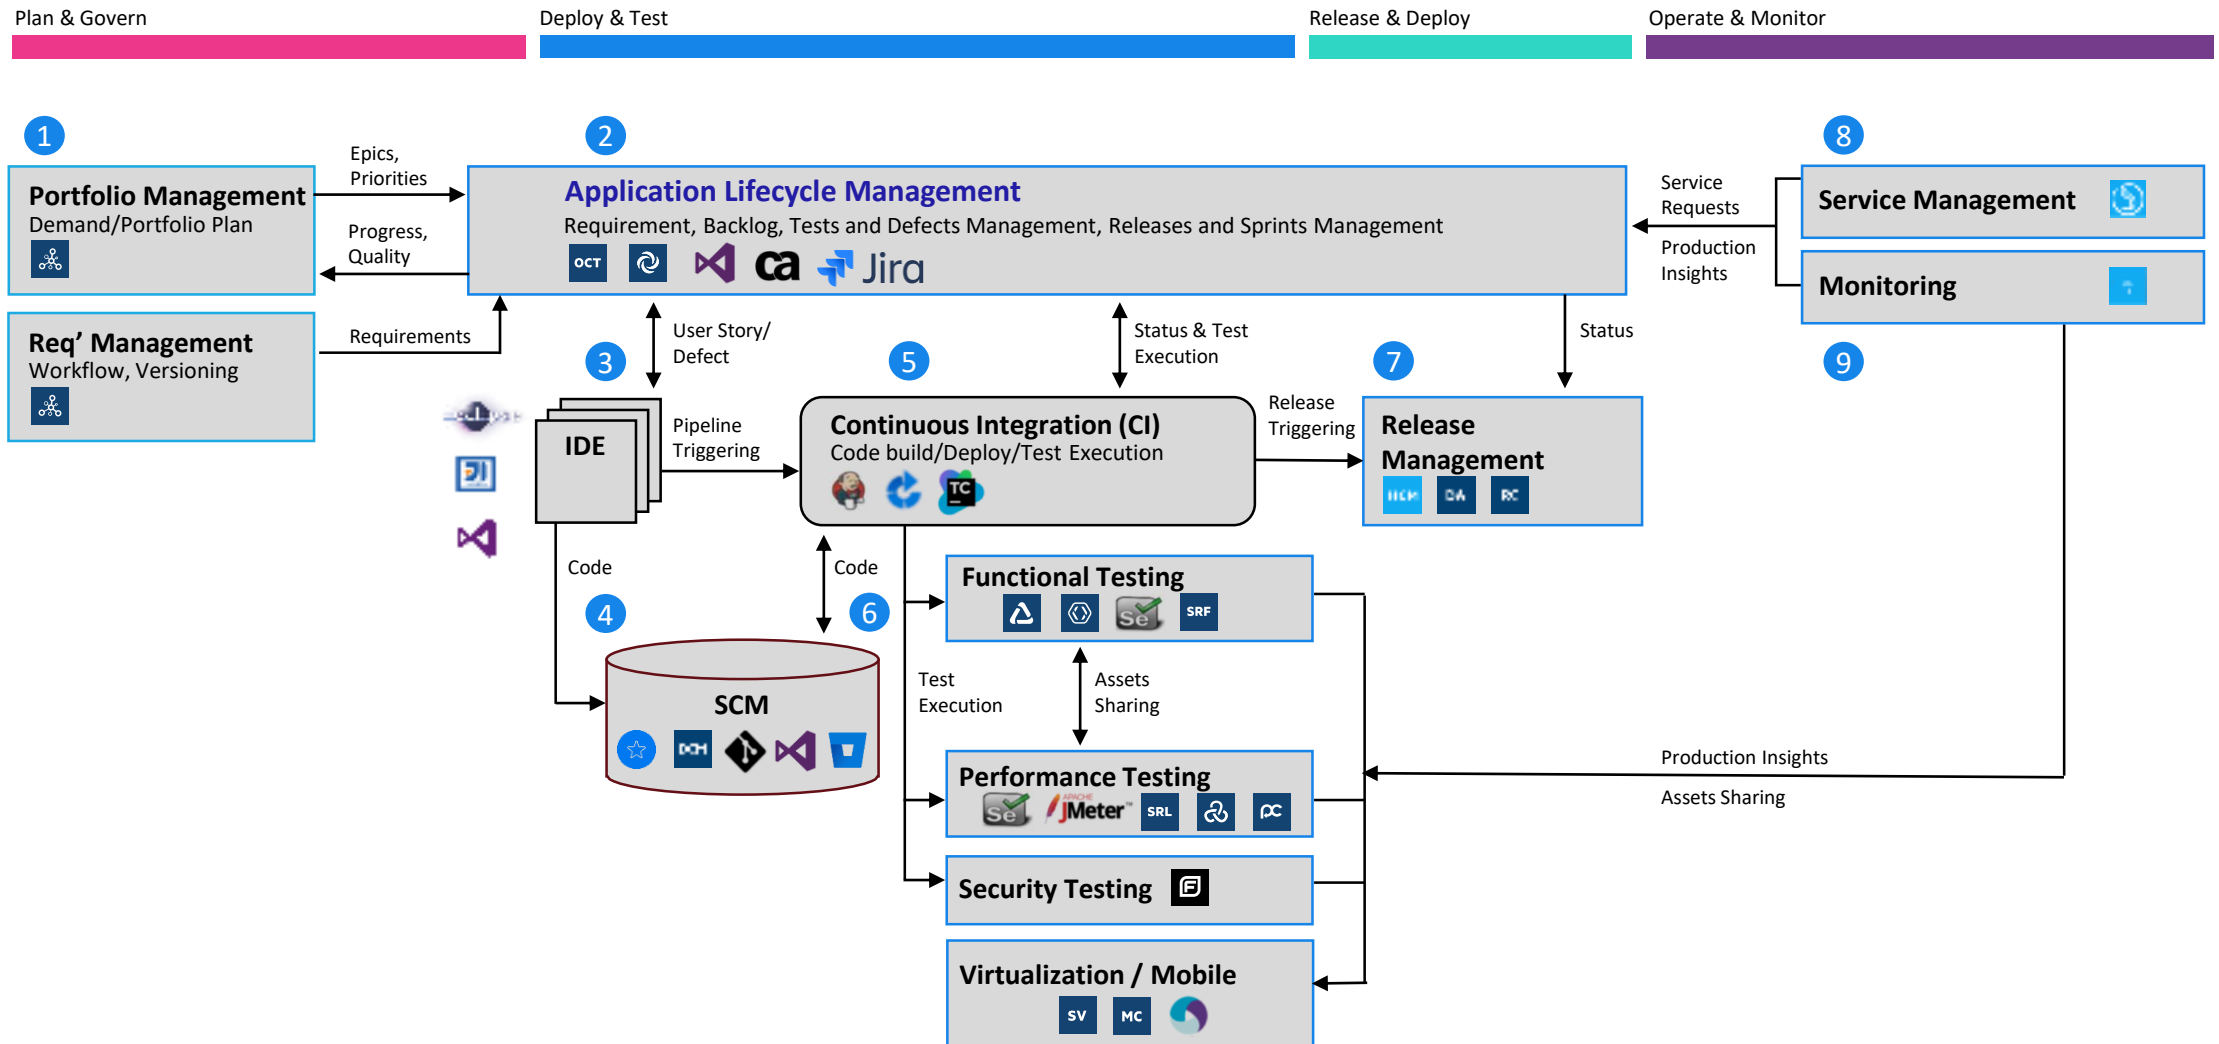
Plan & Govern

Deploy & Test

Release & Deploy

Operate & Monitor

1

Portfolio Management
Demand/Portfolio Plan

Epics, Priorities

Progress, Quality

2

Application Lifecycle Management
Requirement, Backlog, Tests and Defects Management, Releases and Sprints Management

OCT

ca Jira

Service Requests

Production Insights

8

Service Management

Monitoring

9

Req' Management
Workflow, Versioning

Requirements

3

User Story/ Defect

IDE

Pipeline Triggering

5

Status & Test Execution

Continuous Integration (CI)
Code build/Deploy/Test Execution

TC

Release Triggering

7

Status

Release Management

HCM DA RC

Code

4

Code

6

SCM

Functional Testing

SRF

Test Execution

Assets Sharing

Performance Testing

JMeter SRL

Production Insights

Assets Sharing

Security Testing

Virtualization / Mobile

SV MC